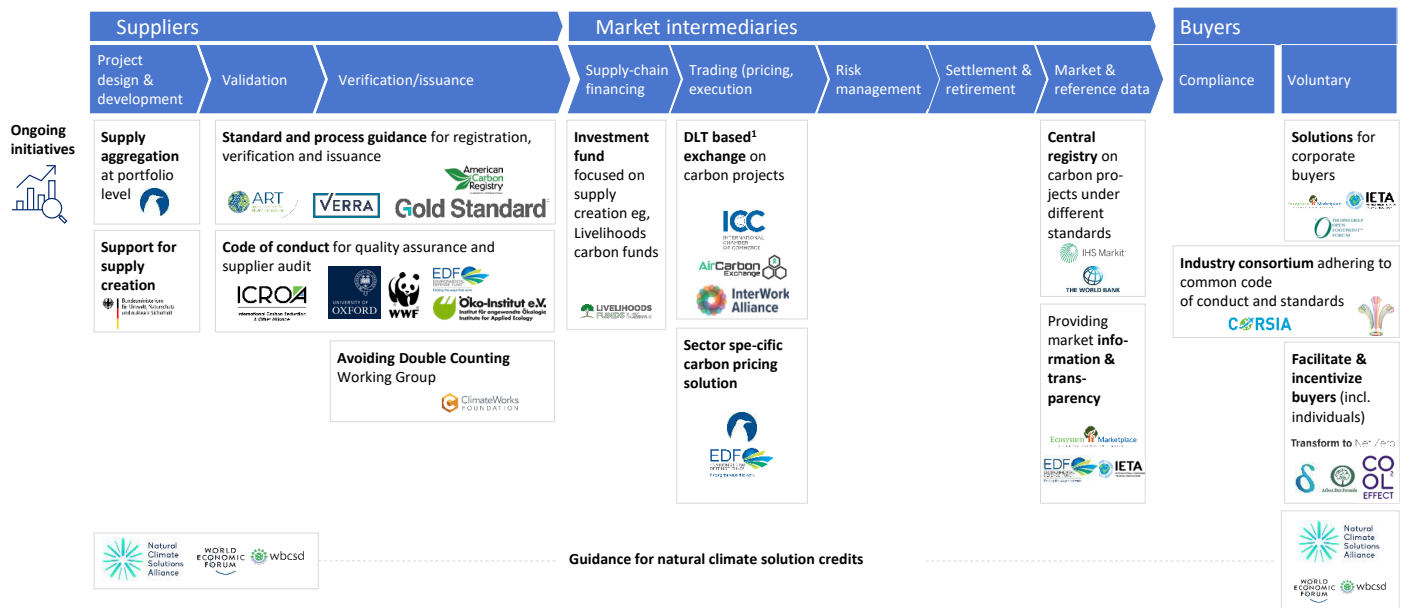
Suppliers | Market intermediaries | Buyers

Project design & development | Validation | Verification/issuance | Supply-chain financing | Trading (pricing, execution | Risk management | Settlement & retirement | Market & reference data | Compliance | Voluntary

Ongoing initiatives

**Supply aggregation** at portfolio level

**Standard and process guidance** for registration, verification and issuance

ART | VERRA | American Carbon Registry | Gold Standard

**Support for supply creation**

Bundesministerium für Umwelt, Naturschutz und nukleare Sicherheit

**Code of conduct** for quality assurance and supplier audit

ICROA | UNIVERSITY OF OXFORD | WWF | EDF | Öko-Institut e.V. Institut für angewandte Ökologie Institute for Applied Ecology

**Avoiding Double Counting** Working Group

ClimateWorks FOUNDATION

**Investment fund** focused on supply creation eg, Livelihoods carbon funds

LIVELIHOODS FUNDS

**DLT based¹ exchange** on carbon projects

ICC INTERNATIONAL CHAMBER OF COMMERCE | AirCarbon Exchange | InterWork Alliance

**Sector spe-cific carbon pricing solution**

EDF

**Central registry** on carbon pro-jects under different standards

IHS Markit | THE WORLD BANK

Providing market **info-rmation & trans-parency**

Ecosystem Marketplace | EDF | IETA

**Solutions** for corporate buyers

Ecosystem Marketplace | IETA | OPEN FORUM

**Industry consortium** adhering to common code of conduct and standards

CORSIA

**Facilitate & incentivize buyers** (incl. individuals)

Transform to Net Zero | Arbor Day Foundation | COOL EFFECT

Natural Climate Solutions Alliance | WORLD ECONOMIC FORUM | wbcsd

Guidance for natural climate solution credits

Natural Climate Solutions Alliance | WORLD ECONOMIC FORUM | wbcsd